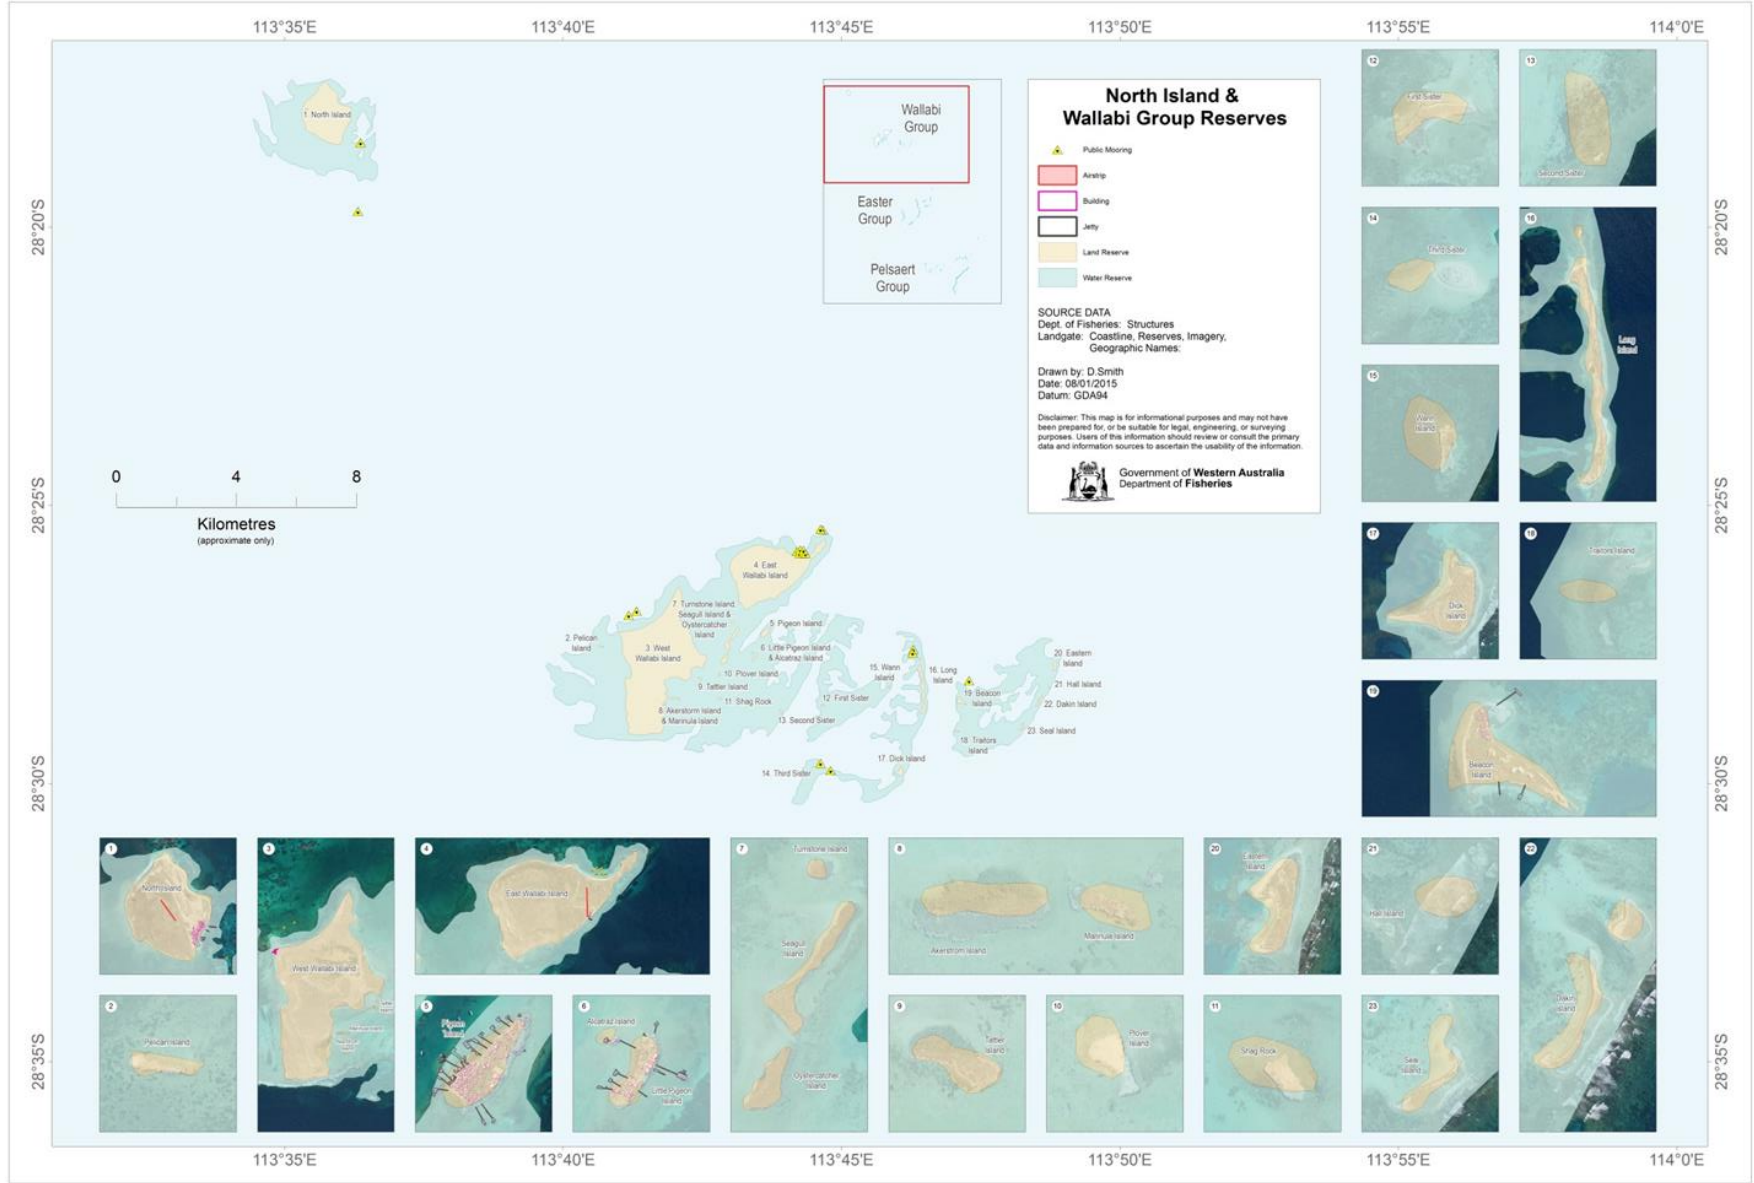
113°35'E 113°40'E 113°45'E 113°50'E 113°55'E 114°0'E

28°20'S 28°25'S 28°30'S 28°35'S

North Island & Wallabi Group Reserves

Public Mooring
Airstrip
Building
Jetty
Land Reserve
Water Reserve

SOURCE DATA
Dept. of Fisheries: Structures
Landgate: Coastline, Reserves, Imagery, Geographic Names:

Drawn by: D.Smith
Date: 08/01/2015
Datum: GDA94

Disclaimer: This map is for informational purposes and may not have been prepared for, or be suitable for legal, engineering, or surveying purposes. Users of this information should review or consult the primary data and information sources to ascertain the usability of the information.

Government of Western Australia
Department of Fisheries

Wallabi Group
Easter Group
Pelsaert Group

0 4 8
Kilometres
(approximate only)

1. North Island
4. East Wallabi Island
7. Turnstone Island Seagull Island & Oystercatcher Island
5. Pigeon Island
2. Pelican Island
3. West Wallabi Island
6. Little Pigeon Island & Alcatraz Island
10. Plover Island
9. Tattler Island
11. Shag Rock
8. Akerstrom Island & Mannula Island
15. Wann Island
16. Long Island
12. First Sister
13. Second Sister
19. Beacon Island
20. Eastern Island
21. Hall Island
22. Dakin Island
23. Seal Island
18. Traitors Island
17. Dick Island
14. Third Sister

12 First Sister
13 Second Sister
14 Third Sister
16 Long Island
15 Wann Island
17 Dick Island
18 Traitors Island
19 Beacon Island
1 North Island
3 West Wallabi Island
4 East Wallabi Island
7 Turnstone Island Seagull Island Oystercatcher Island
8 Akerstrom Island Mannula Island
20 Eastern Island
21 Hall Island
22 Dakin Island
2 Pelican Island
5 Pigeon Island
6 Alcatraz Island Little Pigeon Island
9 Tattler Island
10 Plover Island
11 Shag Rock
23 Seal Island